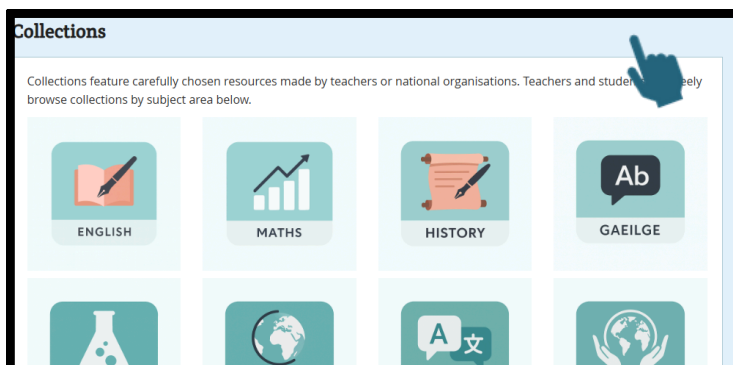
Collections

Collections feature carefully chosen resources made by teachers or national organisations. Teachers and studen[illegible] eely browse collections by subject area below.

ENGLISH

MATHS

HISTORY

Ab

GAEILGE

A

文